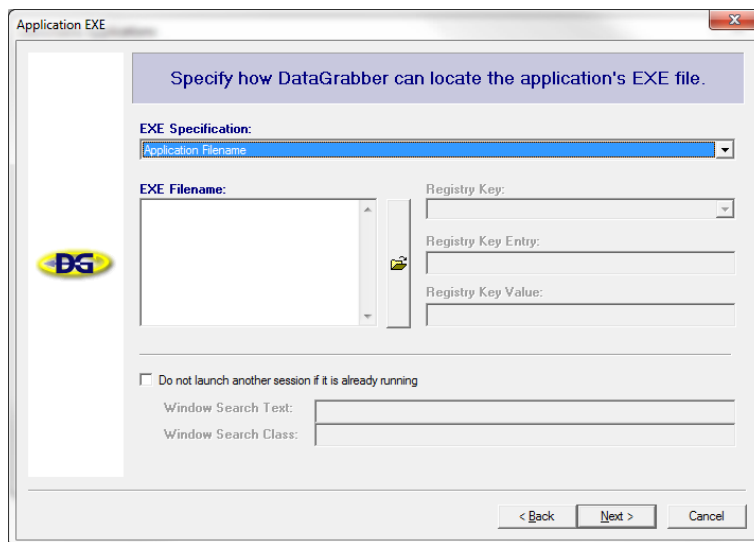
Application EXE

Specify how DataGrabber can locate the application's EXE file.

EXE Specification:

Application Filename

EXE Filename:

Registry Key:

Registry Key Entry:

Registry Key Value:

DG

Do not launch another session if it is already running

Window Search Text:

Window Search Class:

< Back

Next >

Cancel